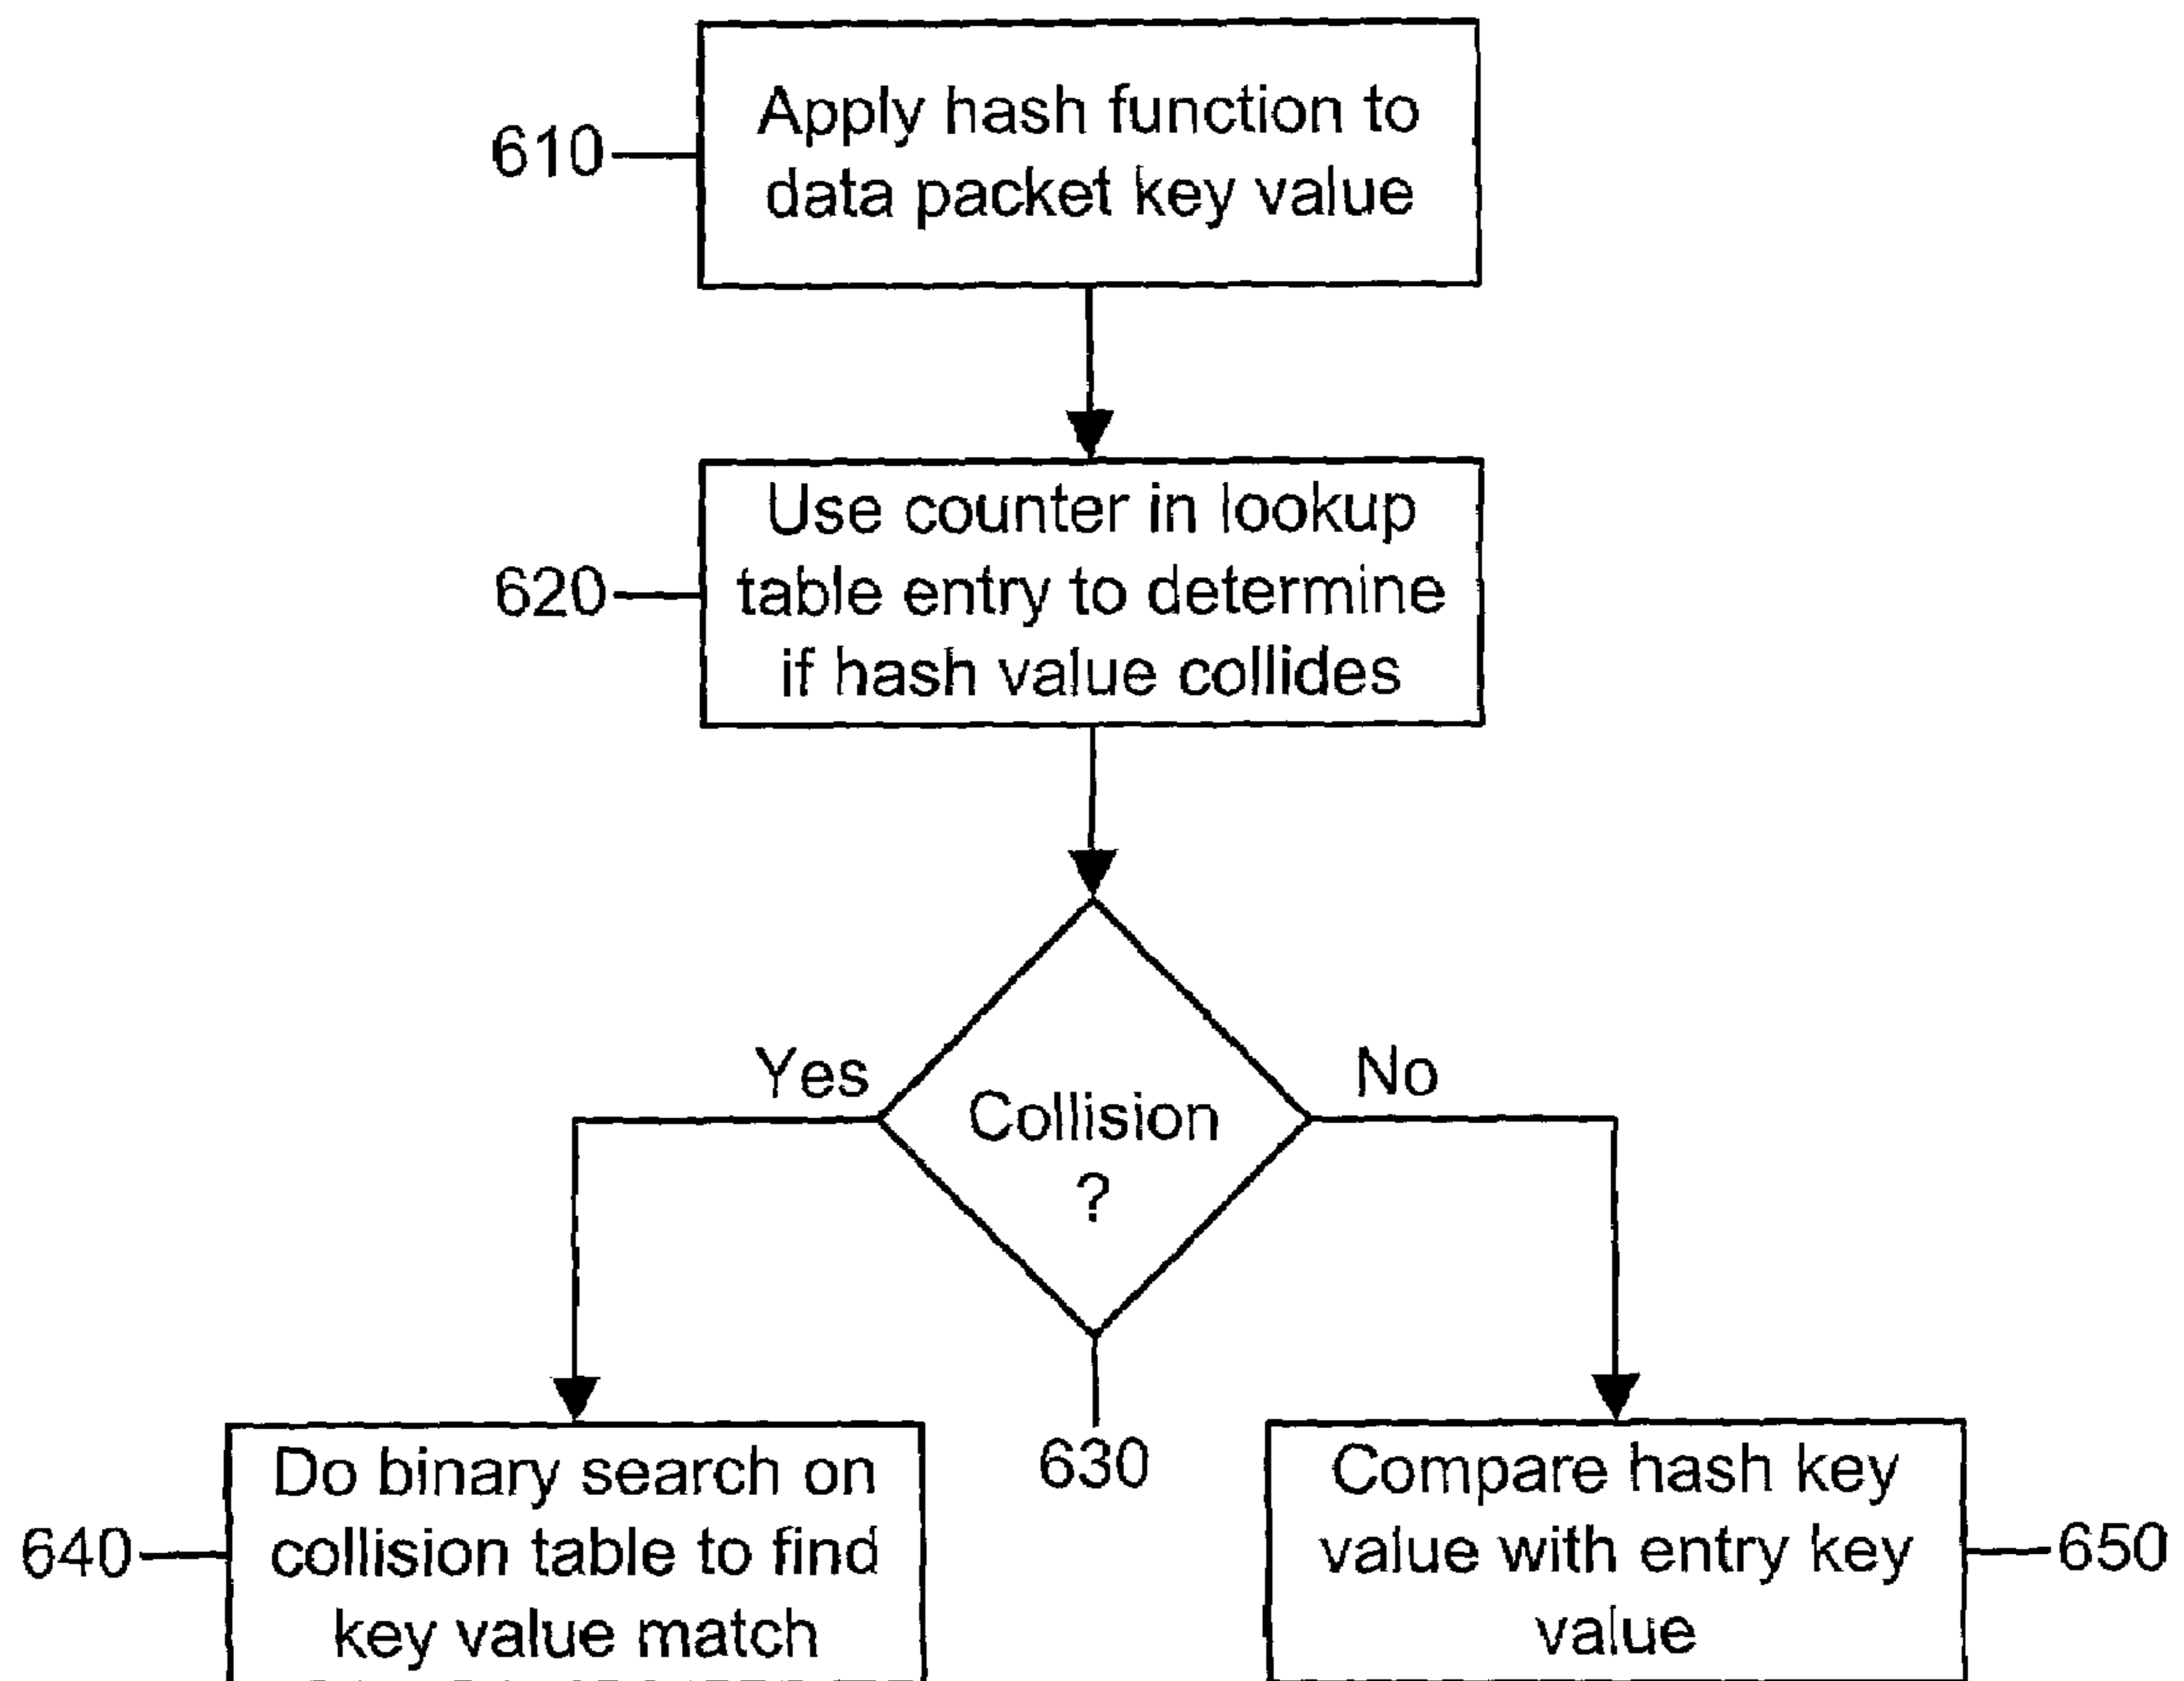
610
Apply hash function to data packet key value

620
Use counter in lookup table entry to determine if hash value collides

Yes
Collision ?
No

630

640
Do binary search on collision table to find key value match

Compare hash key value with entry key value
650